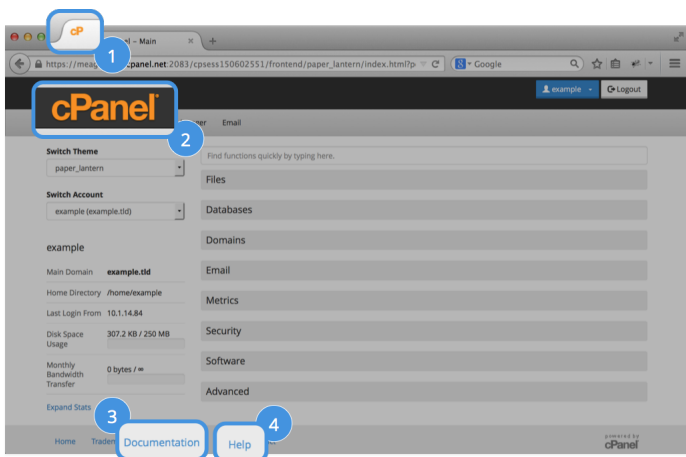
cP

1

el – Main ×

+

https://meag cpanel.net:2083/cpsess150602551/frontend/paper_lantern/index.html?p

Google

cPanel

2

example

Logout

er Email

Switch Theme

paper_lantern

Switch Account

example (example.tld)

Find functions quickly by typing here.

Files

Databases

Domains

Email

Metrics

Security

Software

Advanced

example

Main Domain example.tld

Home Directory /home/example

Last Login From 10.1.14.84

Disk Space Usage 307.2 KB / 250 MB

Monthly Bandwidth Transfer 0 bytes / ∞

Expand Stats

3

4

Home Traden

Documentation

Help

powered by cPanel